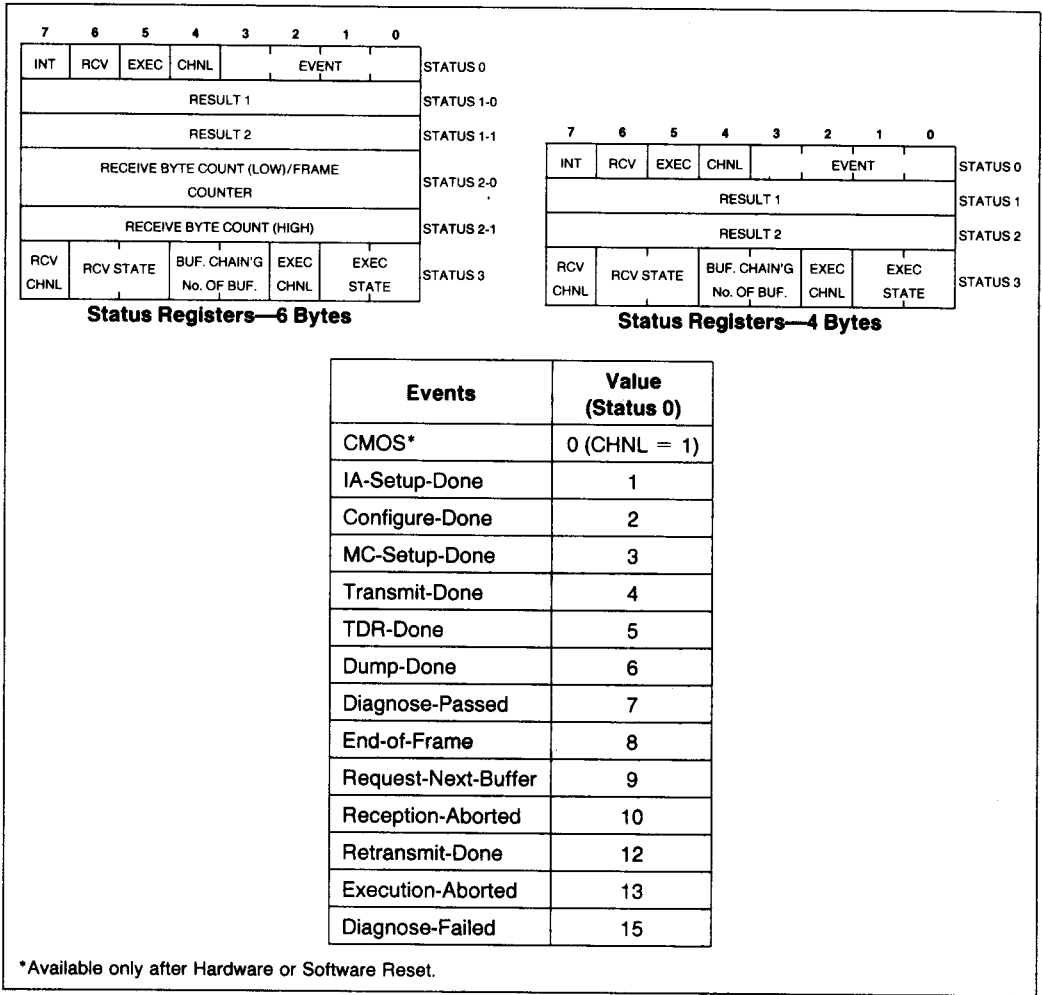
| 7 | 6 | 5 | 4 | 3 | 2 | 1 | 0 | |
|---|---|---|---|---|---|---|---|---|
| INT | RCV | EXEC | CHNL | EVENT | | | | STATUS 0 |
| RESULT 1 | | | | | | | | STATUS 1-0 |
| RESULT 2 | | | | | | | | STATUS 1-1 |
| RECEIVE BYTE COUNT (LOW)/FRAME COUNTER | | | | | | | | STATUS 2-0 |
| RECEIVE BYTE COUNT (HIGH) | | | | | | | | STATUS 2-1 |
| RCV CHNL | RCV STATE | | BUF. CHAIN'G No. OF BUF. | | EXEC CHNL | EXEC STATE | | STATUS 3 |

Status Registers—6 Bytes

| 7 | 6 | 5 | 4 | 3 | 2 | 1 | 0 | |
|---|---|---|---|---|---|---|---|---|
| INT | RCV | EXEC | CHNL | EVENT | | | | STATUS 0 |
| RESULT 1 | | | | | | | | STATUS 1 |
| RESULT 2 | | | | | | | | STATUS 2 |
| RCV CHNL | RCV STATE | | BUF. CHAIN'G No. OF BUF. | | EXEC CHNL | EXEC STATE | | STATUS 3 |

Status Registers—4 Bytes

| Events | Value (Status 0) |
|---|---|
| CMOS* | 0 (CHNL = 1) |
| IA-Setup-Done | 1 |
| Configure-Done | 2 |
| MC-Setup-Done | 3 |
| Transmit-Done | 4 |
| TDR-Done | 5 |
| Dump-Done | 6 |
| Diagnose-Passed | 7 |
| End-of-Frame | 8 |
| Request-Next-Buffer | 9 |
| Reception-Aborted | 10 |
| Retransmit-Done | 12 |
| Execution-Aborted | 13 |
| Diagnose-Failed | 15 |

*Available only after Hardware or Software Reset.